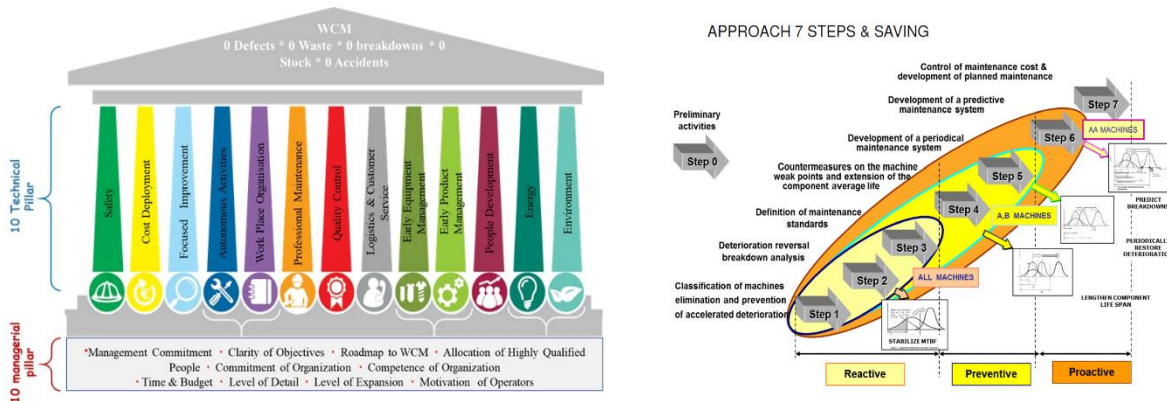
WCM
0 Defects * 0 Waste * 0 breakdowns * 0 Stock * 0 Accidents

10 Technical Pillar

Safety

Cost Deployment

Focused Improvement

Autonomous Activities

Work Place Organisation

Professional Maintenance

Quality Control

Logistics & Customer Service

Early Equipment Management

Early Product Management

People Development

Energy

Environment

10 managerial pillar

*Management Commitment • Clarity of Objectives • Roadmap to WCM • Allocation of Highly Qualified People • Commitment of Organization • Competence of Organization • Time & Budget • Level of Detail • Level of Expansion • Motivation of Operators

APPROACH 7 STEPS & SAVING

Preliminary activities

Step 0

Classification of machines elimination and prevention of accelerated deterioration

Step 1

Deterioration reversal breakdown analysis

Step 2

Definition of maintenance standards

Step 3

Countermeasures on the machine weak points and extension of the component average life

Step 4

Development of a periodical maintenance system

Step 5

Development of a predictive maintenance system

Step 6

Control of maintenance cost & development of planned maintenance

Step 7

ALL MACHINES

A,B MACHINES

AA MACHINES

STABILIZE MTBF

LENGTHEN COMPONENT LIFE SPAN

PERIODICALLY RESTORE DETERIORATION

PREDICT BREAKDOWNS

Reactive

Preventive

Proactive